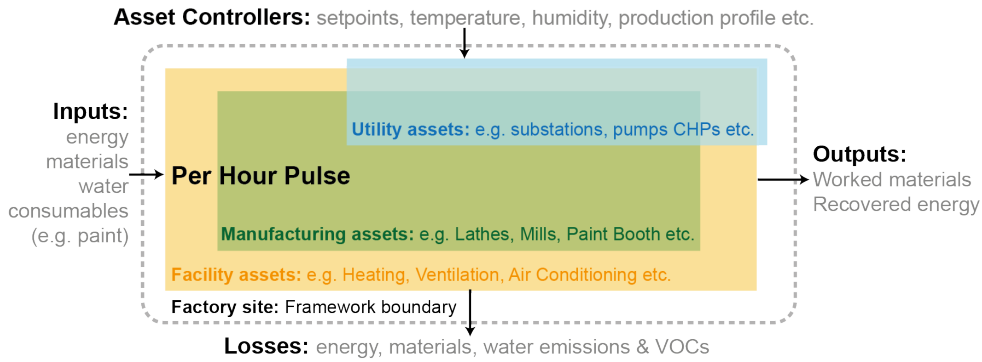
**Asset Controllers:** setpoints, temperature, humidity, production profile etc.

**Inputs:**
energy
materials
water
consumables
(e.g. paint)

**Utility assets:** e.g. substations, pumps CHPs etc.

**Per Hour Pulse**

**Outputs:**
Worked materials
Recovered energy

**Manufacturing assets:** e.g. Lathes, Mills, Paint Booth etc.

**Facility assets:** e.g. Heating, Ventilation, Air Conditioning etc.

**Factory site:** Framework boundary

**Losses:** energy, materials, water emissions & VOCs